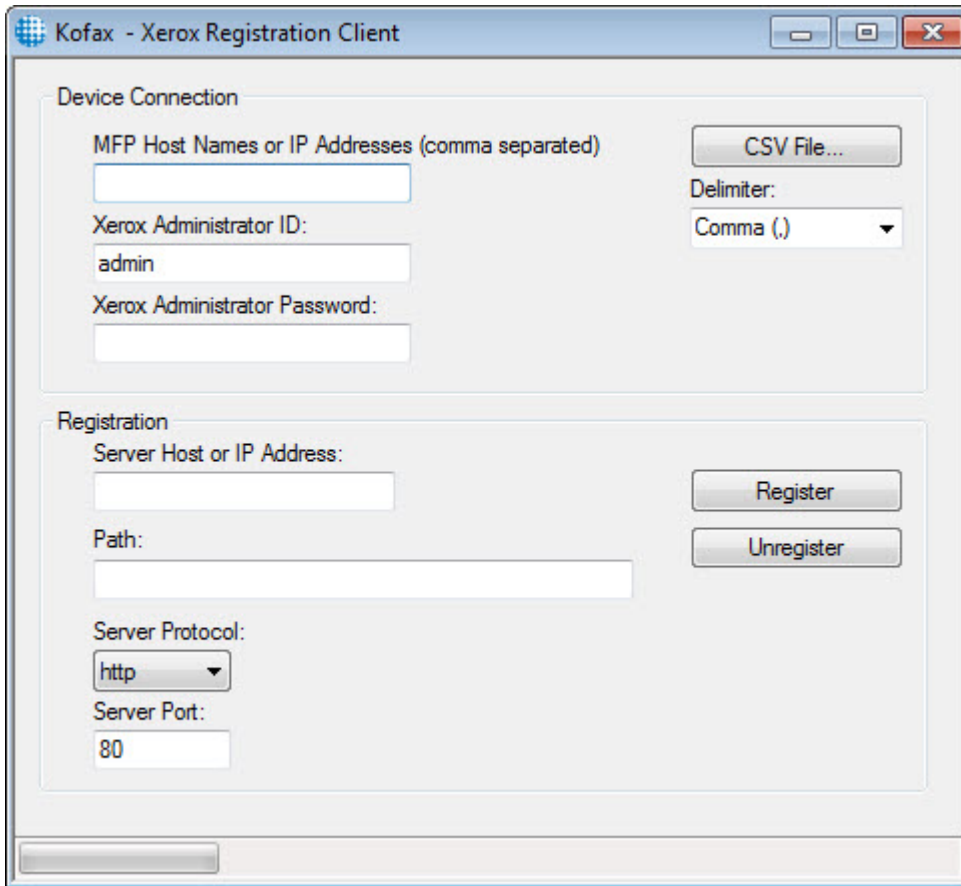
Kofax - Xerox Registration Client

Device Connection

MFP Host Names or IP Addresses (comma separated)

CSV File...

Delimiter:

Comma (,)

Xerox Administrator ID:

admin

Xerox Administrator Password:

Registration

Server Host or IP Address:

Register

Unregister

Path:

Server Protocol:

http

Server Port:

80